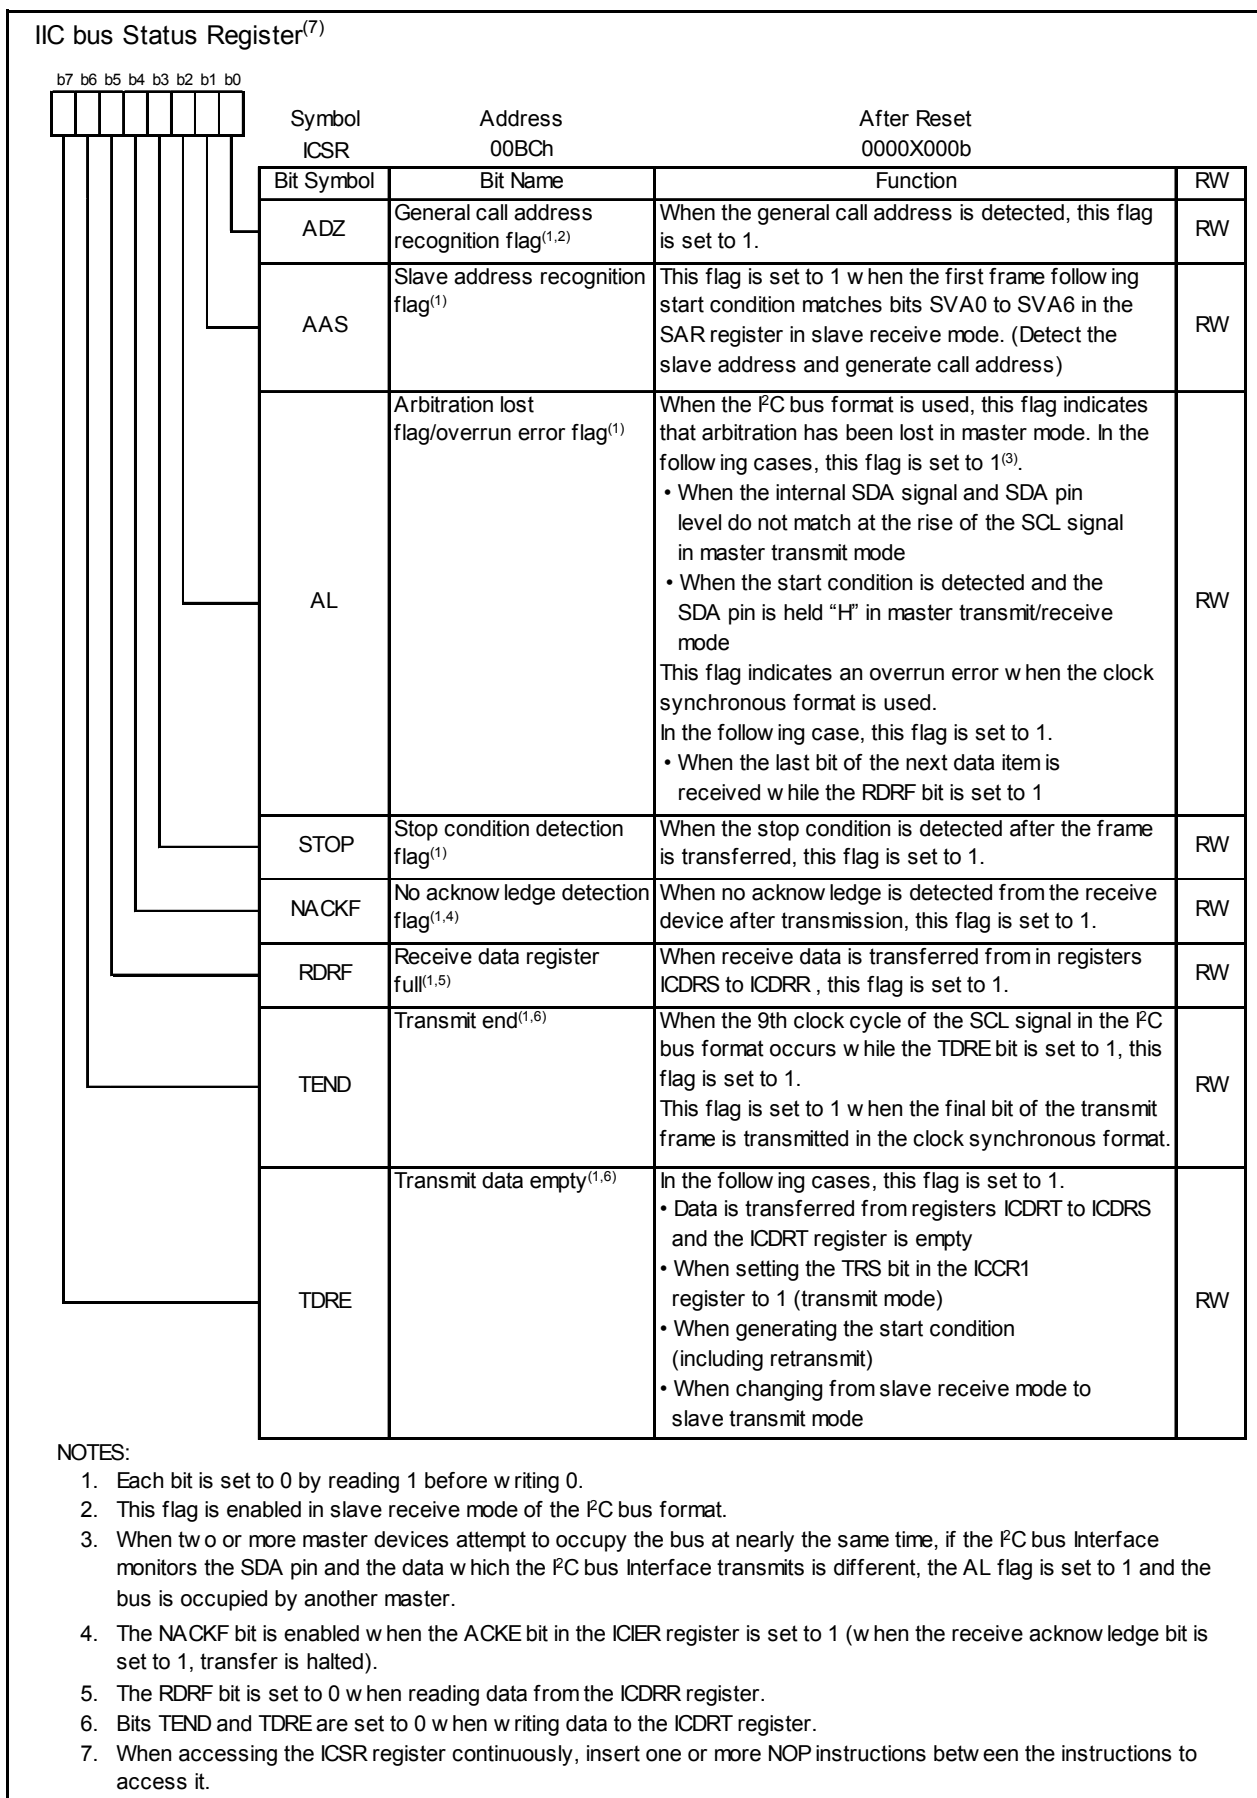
IIC bus Status Register$^{(7)}$

b7 b6 b5 b4 b3 b2 b1 b0

| Symbol | Address | After Reset |
|---|---|---|
| ICSR | 00BCh | 0000X000b |

| Bit Symbol | Bit Name | Function | RW |
|---|---|---|---|
| ADZ | General call address recognition flag$^{(1,2)}$ | When the general call address is detected, this flag is set to 1. | RW |
| AAS | Slave address recognition flag$^{(1)}$ | This flag is set to 1 w hen the first frame follow ing start condition matches bits SVA0 to SVA6 in the SAR register in slave receive mode. (Detect the slave address and generate call address) | RW |
| AL | Arbitration lost flag/overrun error flag$^{(1)}$ | When the I$^2$C bus format is used, this flag indicates that arbitration has been lost in master mode. In the follow ing cases, this flag is set to 1$^{(3)}$. • When the internal SDA signal and SDA pin level do not match at the rise of the SCL signal in master transmit mode • When the start condition is detected and the SDA pin is held "H" in master transmit/receive mode This flag indicates an overrun error w hen the clock synchronous format is used. In the follow ing case, this flag is set to 1. • When the last bit of the next data item is received w hile the RDRF bit is set to 1 | RW |
| STOP | Stop condition detection flag$^{(1)}$ | When the stop condition is detected after the frame is transferred, this flag is set to 1. | RW |
| NACKF | No acknow ledge detection flag$^{(1,4)}$ | When no acknow ledge is detected from the receive device after transmission, this flag is set to 1. | RW |
| RDRF | Receive data register full$^{(1,5)}$ | When receive data is transferred from in registers ICDRS to ICDRR , this flag is set to 1. | RW |
| TEND | Transmit end$^{(1,6)}$ | When the 9th clock cycle of the SCL signal in the I$^2$C bus format occurs w hile the TDRE bit is set to 1, this flag is set to 1. This flag is set to 1 w hen the final bit of the transmit frame is transmitted in the clock synchronous format. | RW |
| TDRE | Transmit data empty$^{(1,6)}$ | In the follow ing cases, this flag is set to 1. • Data is transferred from registers ICDRT to ICDRS and the ICDRT register is empty • When setting the TRS bit in the ICCR1 register to 1 (transmit mode) • When generating the start condition (including retransmit) • When changing from slave receive mode to slave transmit mode | RW |

NOTES:
1. Each bit is set to 0 by reading 1 before w riting 0.
2. This flag is enabled in slave receive mode of the I$^2$C bus format.
3. When tw o or more master devices attempt to occupy the bus at nearly the same time, if the I$^2$C bus Interface monitors the SDA pin and the data w hich the I$^2$C bus Interface transmits is different, the AL flag is set to 1 and the bus is occupied by another master.
4. The NACKF bit is enabled w hen the ACKE bit in the ICIER register is set to 1 (w hen the receive acknow ledge bit is set to 1, transfer is halted).
5. The RDRF bit is set to 0 w hen reading data from the ICDRR register.
6. Bits TEND and TDRE are set to 0 w hen w riting data to the ICDRT register.
7. When accessing the ICSR register continuously, insert one or more NOP instructions betw een the instructions to access it.